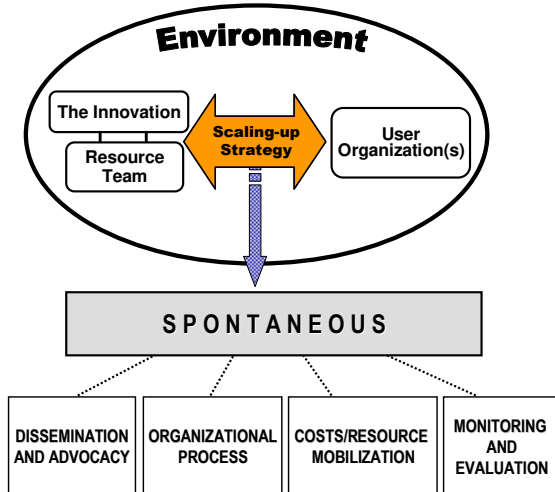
Environment

The Innovation

Resource Team

Scaling-up Strategy

User Organization(s)

SPONTANEOUS

DISSEMINATION AND ADVOCACY

ORGANIZATIONAL PROCESS

COSTS/RESOURCE MOBILIZATION

MONITORING AND EVALUATION